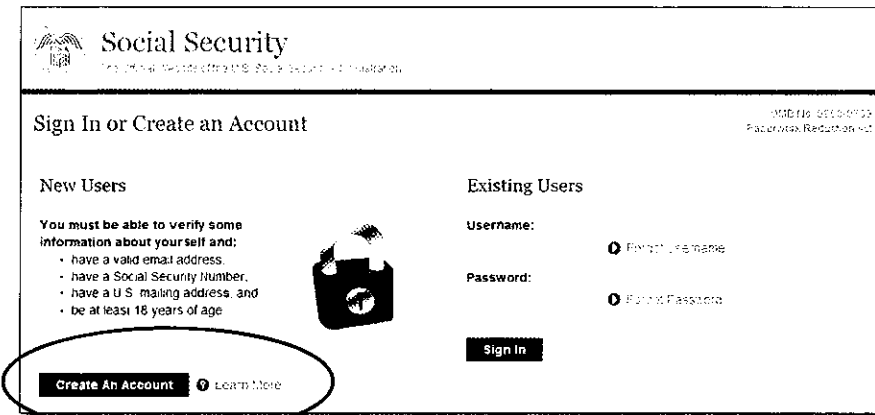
Social Security

The Official Website of the U.S. Social Security Administration

Sign In or Create an Account

OMB No. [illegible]
Paperwork Reduction Act

New Users

You must be able to verify some information about yourself and:

- have a valid email address.
- have a Social Security Number.
- have a U.S. mailing address, and
- be at least 18 years of age

Create An Account

Learn More

Existing Users

Username:

Forgot Username

Password:

Forgot Password

Sign In